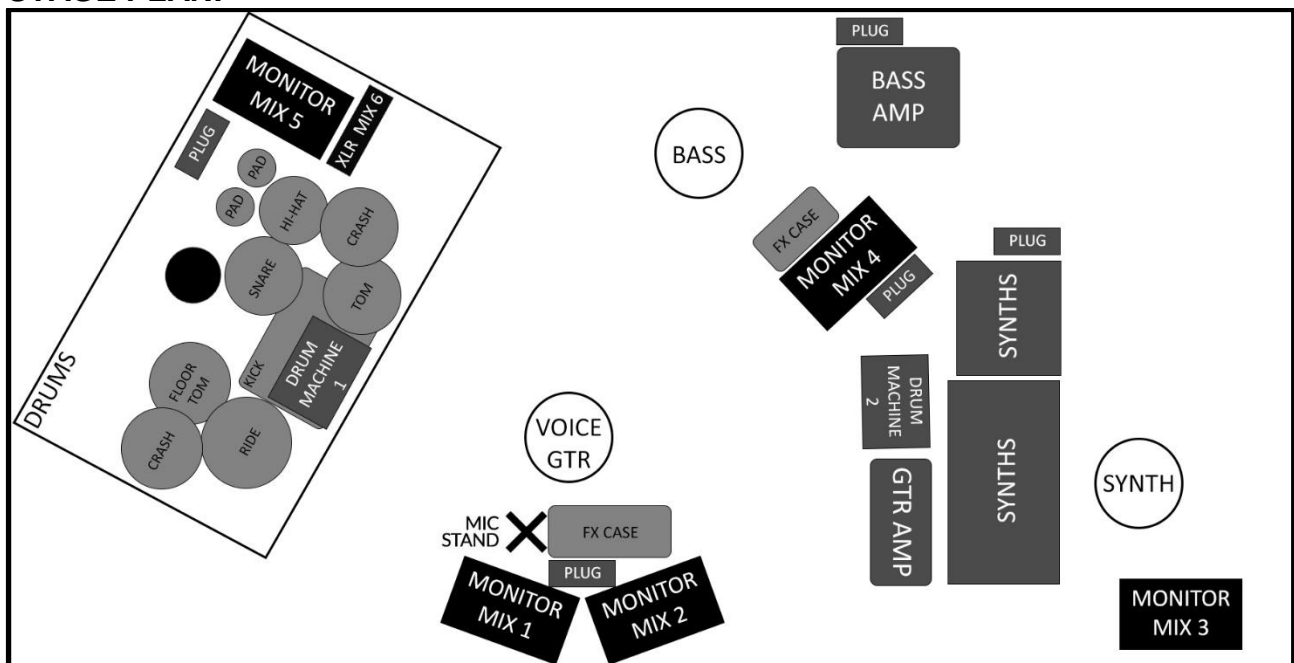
STAGE PLAN

MONITOR MIX 5

XLR MIX 6

PLUG

PAD

PAD

HI-HAT

CRASH

SNARE

TOM

KICK

DRUM MACHINE 1

FLOOR TOM

DRUMS

CRASH

RIDE

PLUG

BASS AMP

BASS

FX CASE

MONITOR MIX 4

PLUG

PLUG

SYNTHS

DRUM MACHINE 2

SYNTHS

GTR AMP

SYNTH

VOICE GTR

MIC STAND

FX CASE

PLUG

MONITOR MIX 1

MONITOR MIX 2

MONITOR MIX 3